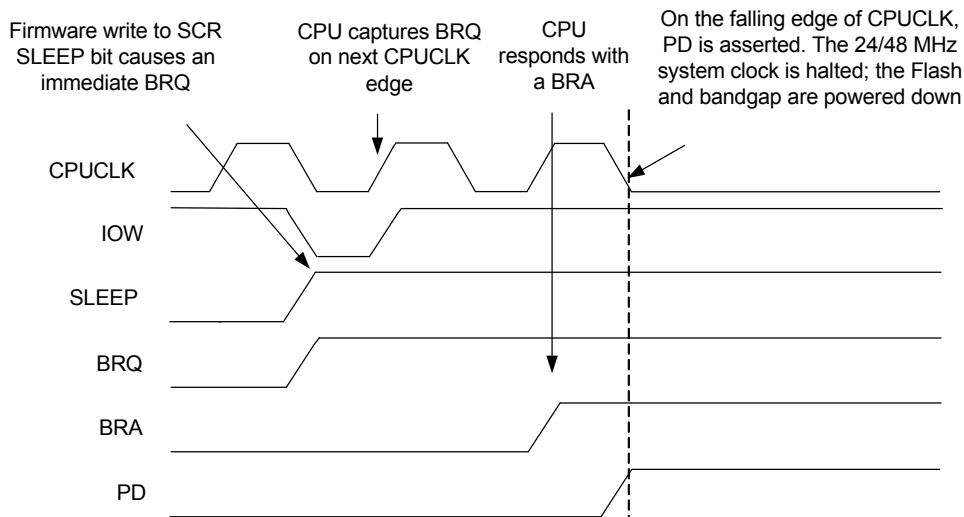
Firmware write to SCR SLEEP bit causes an immediate BRQ

CPU captures BRQ on next CPUCLK edge

CPU responds with a BRA

On the falling edge of CPUCLK, PD is asserted. The 24/48 MHz system clock is halted; the Flash and bandgap are powered down

CPUCLK

IOW

SLEEP

BRQ

BRA

PD